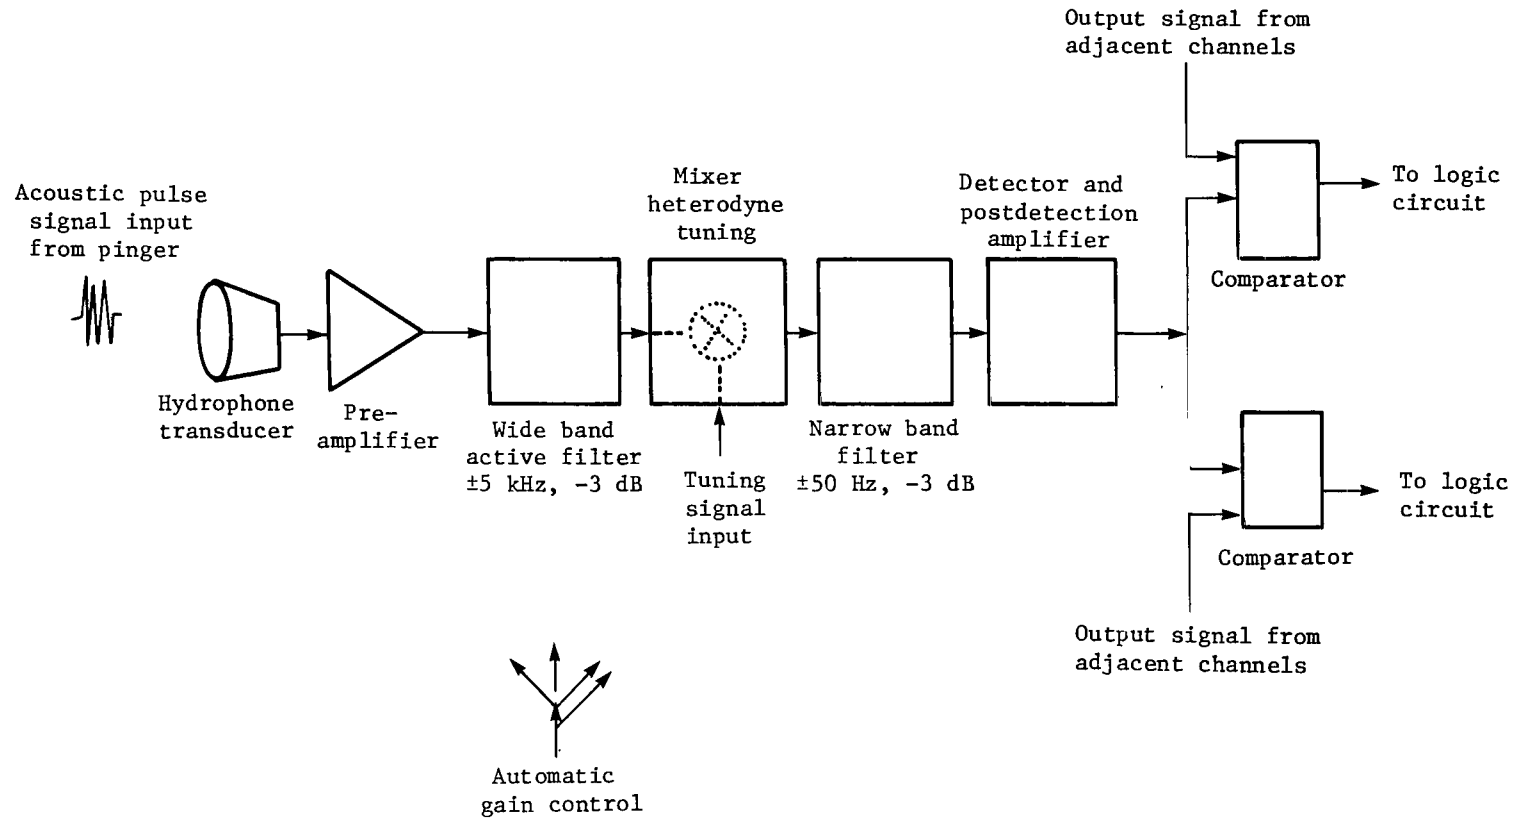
Output signal from adjacent channels

Acoustic pulse signal input from pinger

Mixer heterodyne tuning

Detector and postdetection amplifier

To logic circuit

Comparator

Hydrophone transducer

Pre-amplifier

Wide band active filter ±5 kHz, -3 dB

Tuning signal input

Narrow band filter ±50 Hz, -3 dB

To logic circuit

Comparator

Output signal from adjacent channels

Automatic gain control